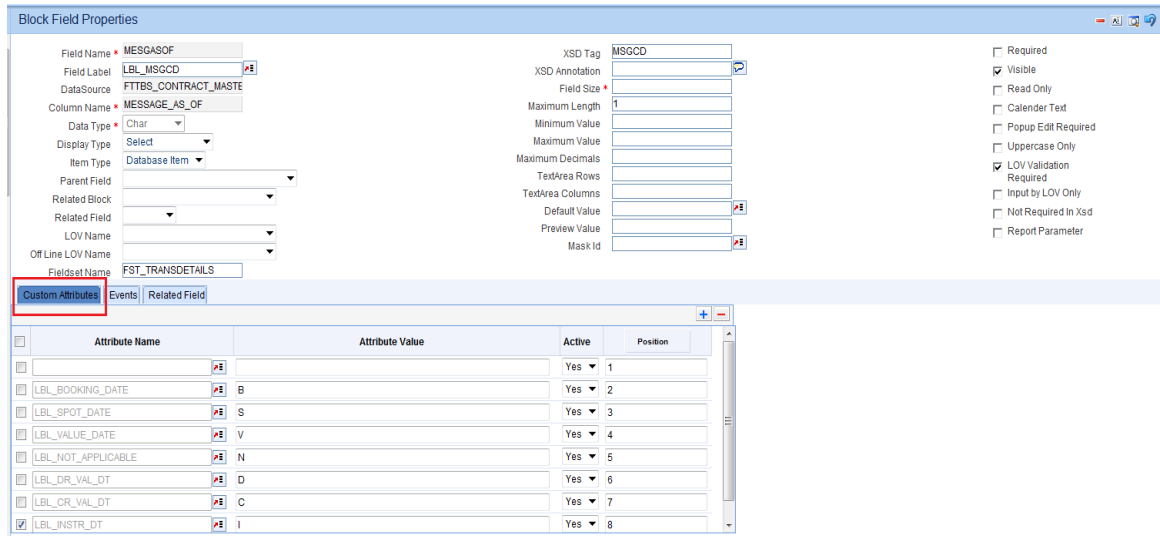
Block Field Properties

Field Name * MESGASOF
Field Label LBL_MSGCD
DataSource FTTBS_CONTRACT_MASTE
Column Name * MESSAGE_AS_OF
Data Type * Char
Display Type Select
Item Type Database Item
Parent Field
Related Block
Related Field
LOV Name
Off Line LOV Name
Fieldset Name FST_TRANSDETAILS

XSD Tag MSGCD
XSD Annotation
Field Size *
Maximum Length 1
Minimum Value
Maximum Value
Maximum Decimals
TextArea Rows
TextArea Columns
Default Value
Preview Value
Mask Id

Required
Visible
Read Only
Calender Text
Popup Edit Required
Uppercase Only
LOV Validation Required
Input by LOV Only
Not Required In Xsd
Report Parameter

Custom Attributes | Events | Related Field

| | Attribute Name | Attribute Value | Active | Position |
|---|---|---|---|---|
| | | | Yes | 1 |
| | LBL_BOOKING_DATE | B | Yes | 2 |
| | LBL_SPOT_DATE | S | Yes | 3 |
| | LBL_VALUE_DATE | V | Yes | 4 |
| | LBL_NOT_APPLICABLE | N | Yes | 5 |
| | LBL_DR_VAL_DT | D | Yes | 6 |
| | LBL_CR_VAL_DT | C | Yes | 7 |
| | LBL_INSTR_DT | I | Yes | 8 |